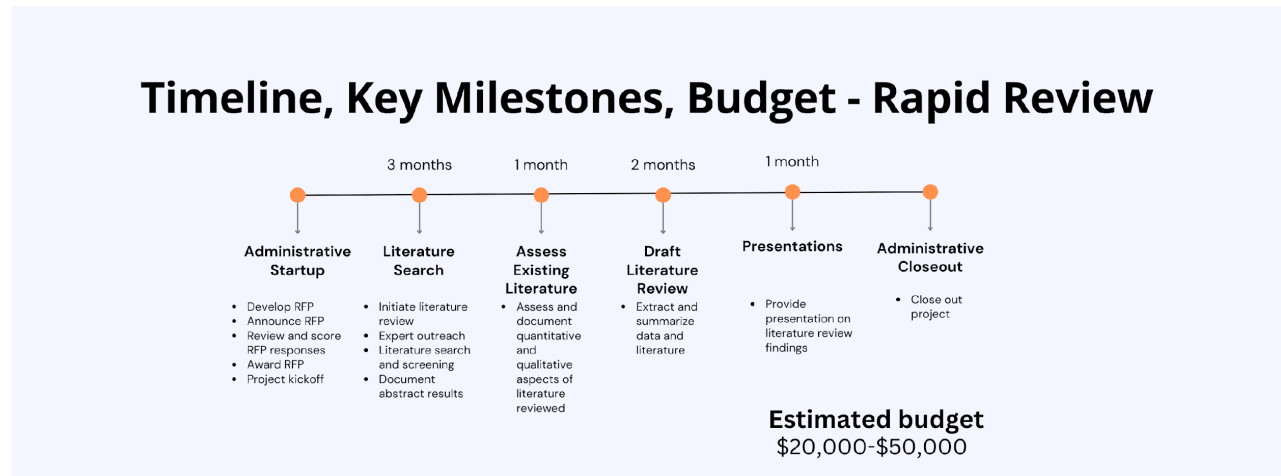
Timeline, Key Milestones, Budget - Rapid Review

3 months
1 month
2 months
1 month

Administrative Startup
- Develop RFP
- Announce RFP
- Review and score RFP responses
- Award RFP
- Project kickoff

Literature Search
- Initiate literature review
- Expert outreach
- Literature search and screening
- Document abstract results

Assess Existing Literature
- Assess and document quantitative and qualitative aspects of literature reviewed

Draft Literature Review
- Extract and summarize data and literature

Presentations
- Provide presentation on literature review findings

Administrative Closeout
- Close out project

Estimated budget
$20,000-$50,000